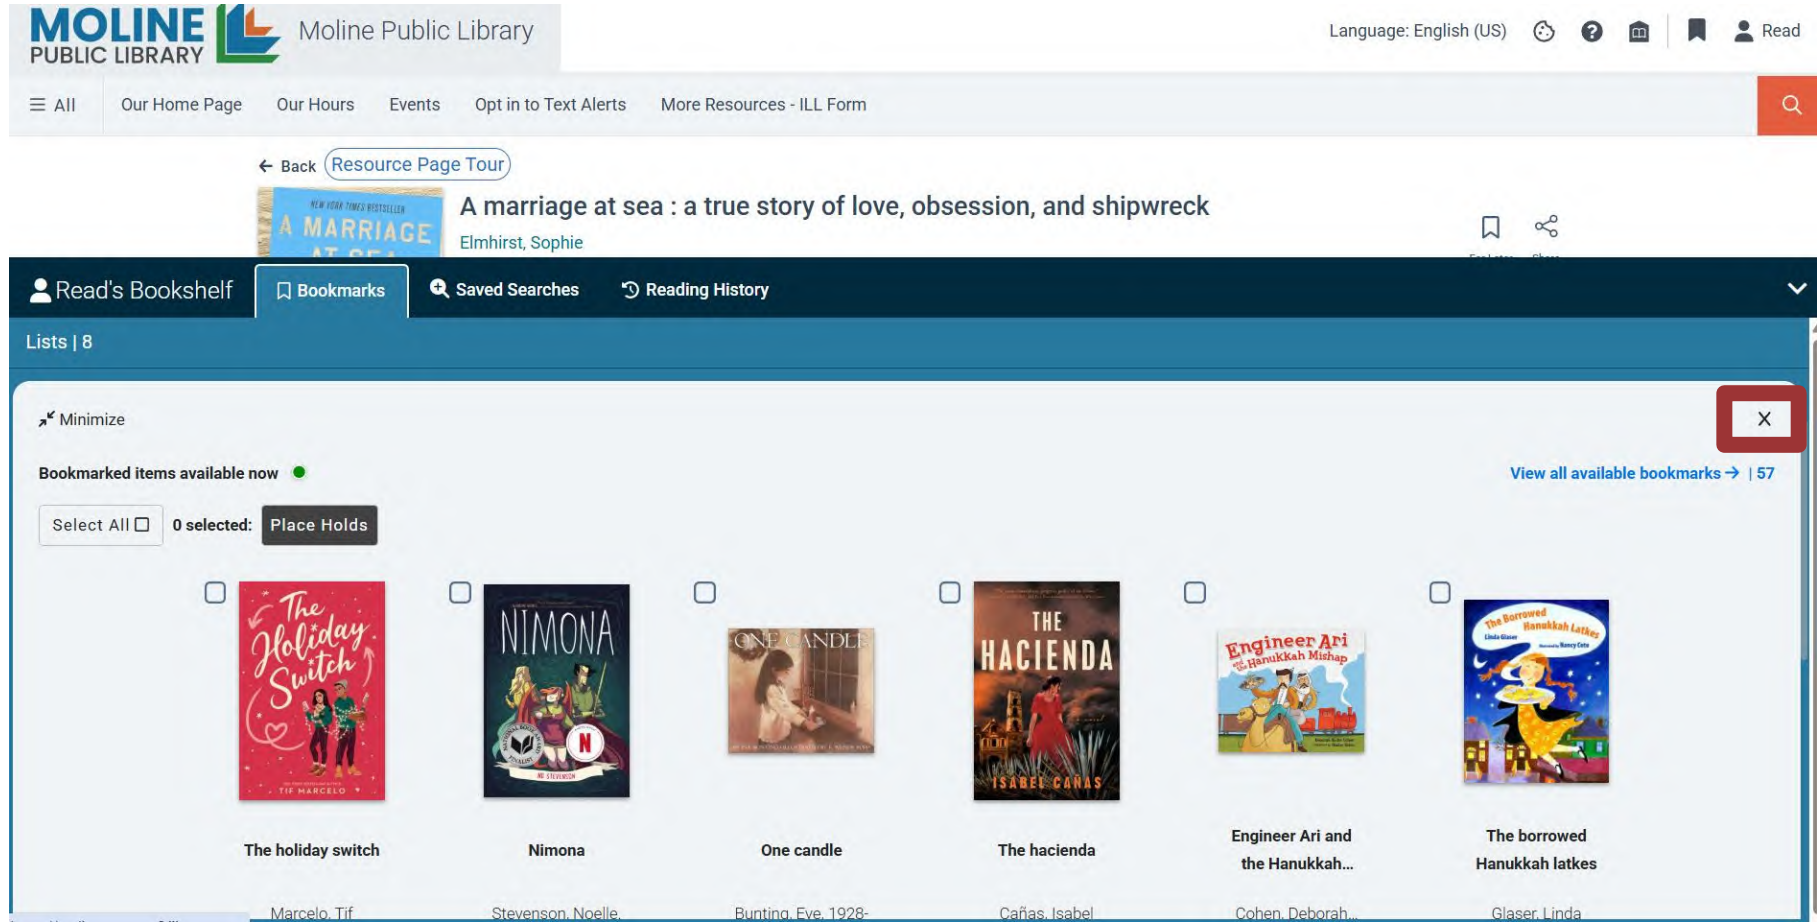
MOLINE PUBLIC LIBRARY Moline Public Library

Language: English (US) Read

☰ All Our Home Page Our Hours Events Opt in to Text Alerts More Resources - ILL Form

← Back Resource Page Tour

NEW YORK TIMES BESTSELLER A MARRIAGE

A marriage at sea : a true story of love, obsession, and shipwreck

Elmhirst, Sophie

Read's Bookshelf Bookmarks Saved Searches Reading History

Lists | 8

Minimize

X

Bookmarked items available now

View all available bookmarks → | 57

Select All 0 selected: Place Holds

The Holiday Switch TIF MARCELO

NIMONA ND STEVENSON

ONE CANDLE

THE HACIENDA ISABEL CAÑAS

Engineer Ari and the Hanukkah Mishap

The Borrowed Hanukkah Latkes

The holiday switch

Marcelo, Tif

Nimona

Stevenson, Noelle,

One candle

Bunting, Eve, 1928-

The hacienda

Cañas, Isabel

Engineer Ari and the Hanukkah...

Cohen, Deborah...

The borrowed Hanukkah latkes

Glaser, Linda